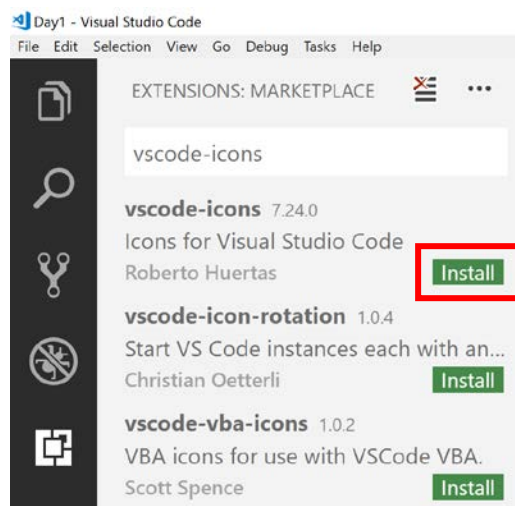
Day1 - Visual Studio Code

File Edit Selection View Go Debug Tasks Help

EXTENSIONS: MARKETPLACE

vscode-icons

vscode-icons 7.24.0
Icons for Visual Studio Code
Roberto Huertas
Install

vscode-icon-rotation 1.0.4
Start VS Code instances each with an...
Christian Oetterli
Install

vscode-vba-icons 1.0.2
VBA icons for use with VSCode VBA.
Scott Spence
Install